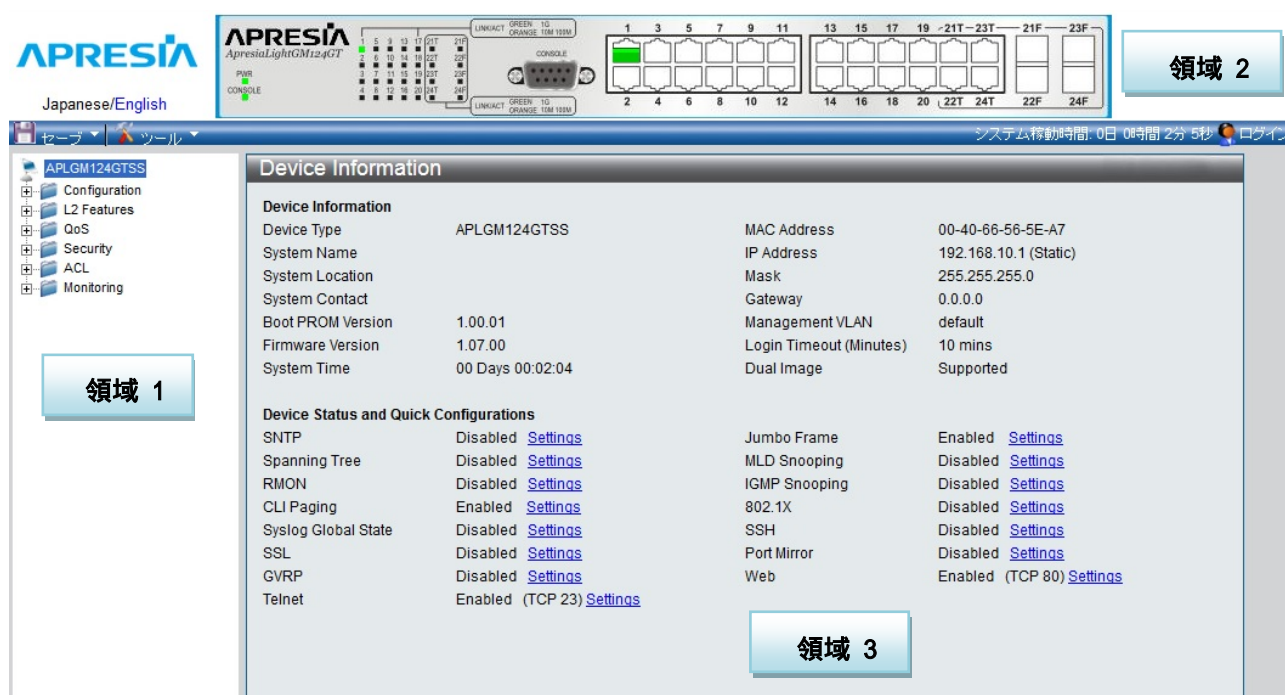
APRESIA
Japanese/English

APRESIA
ApresiaLightGM124GT
PWR
CONSOLE
1 5 9 13 17 21T 21F
2 6 10 14 18 22T 22F
3 7 11 15 19 23T 23F
4 8 12 16 20 24T 24F
LINK/ACT GREEN 1G ORANGE 10M 100M
CONSOLE
LINK/ACT GREEN 1G ORANGE 10M 100M
1 3 5 7 9 11 13 15 17 19 21T 23T 21F 23F
2 4 6 8 10 12 14 16 18 20 22T 24T 22F 24F

領域 2

セーブ ツール
システム稼動時間: 0日 0時間 2分 5秒 ログイン

APLGM124GTSS
Configuration
L2 Features
QoS
Security
ACL
Monitoring

領域 1

Device Information

Device Information

| | | | |
|---|---|---|---|
| Device Type | APLGM124GTSS | MAC Address | 00-40-66-56-5E-A7 |
| System Name | | IP Address | 192.168.10.1 (Static) |
| System Location | | Mask | 255.255.255.0 |
| System Contact | | Gateway | 0.0.0.0 |
| Boot PROM Version | 1.00.01 | Management VLAN | default |
| Firmware Version | 1.07.00 | Login Timeout (Minutes) | 10 mins |
| System Time | 00 Days 00:02:04 | Dual Image | Supported |

Device Status and Quick Configurations

| | | | |
|---|---|---|---|
| SNTP | Disabled Settings | Jumbo Frame | Enabled Settings |
| Spanning Tree | Disabled Settings | MLD Snooping | Disabled Settings |
| RMON | Disabled Settings | IGMP Snooping | Disabled Settings |
| CLI Paging | Enabled Settings | 802.1X | Disabled Settings |
| Syslog Global State | Disabled Settings | SSH | Disabled Settings |
| SSL | Disabled Settings | Port Mirror | Disabled Settings |
| GVRP | Disabled Settings | Web | Enabled (TCP 80) Settings |
| Telnet | Enabled (TCP 23) Settings | | |

領域 3